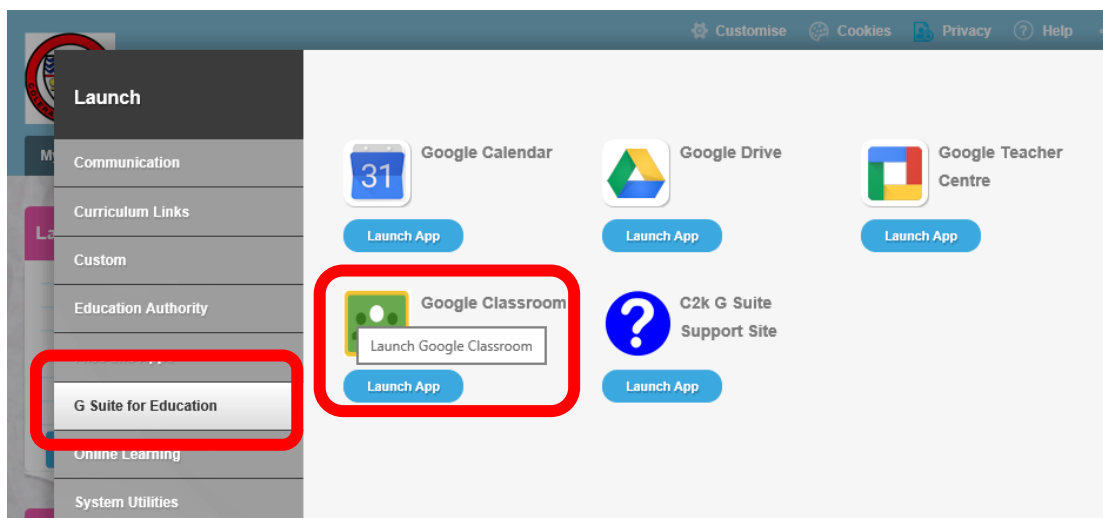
Customise Cookies Privacy Help

Launch

Communication

Curriculum Links

Custom

Education Authority

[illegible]

G Suite for Education

Online Learning

System Utilities

31

Google Calendar

Launch App

Google Drive

Launch App

Google Teacher Centre

Launch App

Google Classroom

Launch Google Classroom

Launch App

C2k G Suite Support Site

Launch App